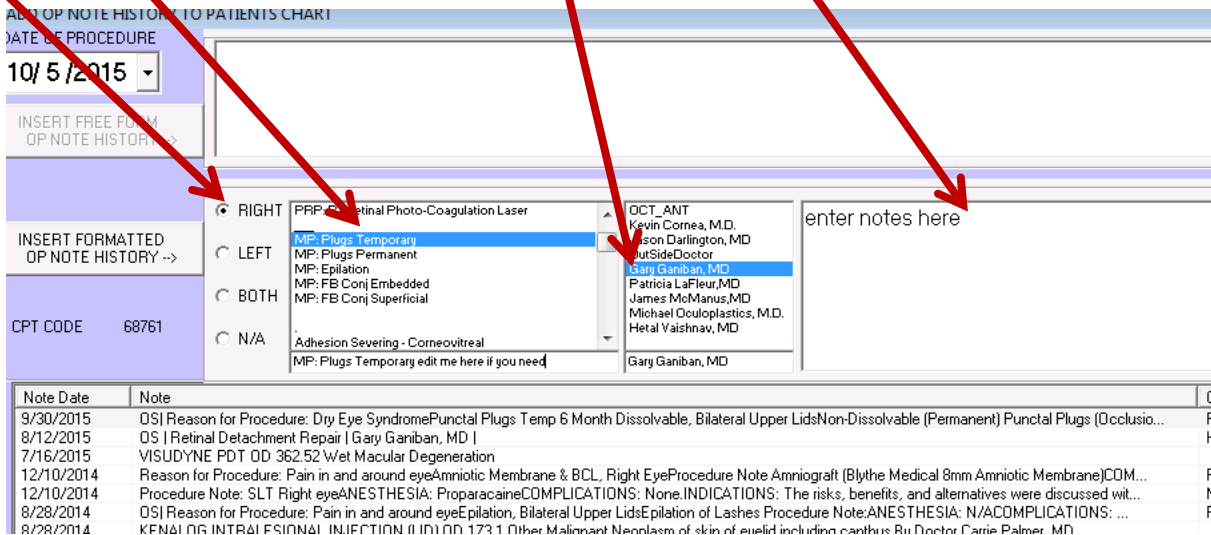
ADD OP NOTE HISTORY TO PATIENTS CHART

DATE OF PROCEDURE

10/ 5 /2015

INSERT FREE FORM OP NOTE HISTORY -->

INSERT FORMATTED OP NOTE HISTORY -->

CPT CODE 68761

RIGHT
LEFT
BOTH
N/A

PRP: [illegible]etinal Photo-Coagulation Laser
MP: Plugs Temporary
MP: Plugs Permanent
MP: Epilation
MP: FB Conj Embedded
MP: FB Conj Superficial
.
Adhesion Severing - Corneovitreal

MP: Plugs Temporary edit me here if you need

OCT_ANT
Kevin Cornea, M.D.
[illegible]ason Darlington, MD
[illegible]utSideDoctor
Gary Ganiban, MD
Patricia LaFleur,MD
James McManus,MD
Michael Oculoplastics, M.D.
Hetal Vaishnav, MD

Gary Ganiban, MD

enter notes here

| Note Date | Note |
|---|---|
| 9/30/2015 | OS\| Reason for Procedure: Dry Eye SyndromePunctal Plugs Temp 6 Month Dissolvable, Bilateral Upper LidsNon-Dissolvable (Permanent) Punctal Plugs (Occlusio... |
| 8/12/2015 | OS \| Retinal Detachment Repair \| Gary Ganiban, MD \| |
| 7/16/2015 | VISUDYNE PDT OD 362.52 Wet Macular Degeneration |
| 12/10/2014 | Reason for Procedure: Pain in and around eyeAmniotic Membrane & BCL, Right EyeProcedure Note Amniograft (Blythe Medical 8mm Amniotic Membrane)COM... |
| 12/10/2014 | Procedure Note: SLT Right eyeANESTHESIA: ProparacaineCOMPLICATIONS: None.INDICATIONS: The risks, benefits, and alternatives were discussed wit... |
| 8/28/2014 | OS\| Reason for Procedure: Pain in and around eyeEpilation, Bilateral Upper LidsEpilation of Lashes Procedure Note:ANESTHESIA: N/ACOMPLICATIONS: ... |
| 8/28/2014 | KENALOG INTRALESIONAL INJECTION (LID) OD 173.1 Other Malignant Neoplasm of skin of eyelid including canthus By Doctor Carrie Palmer, MD |